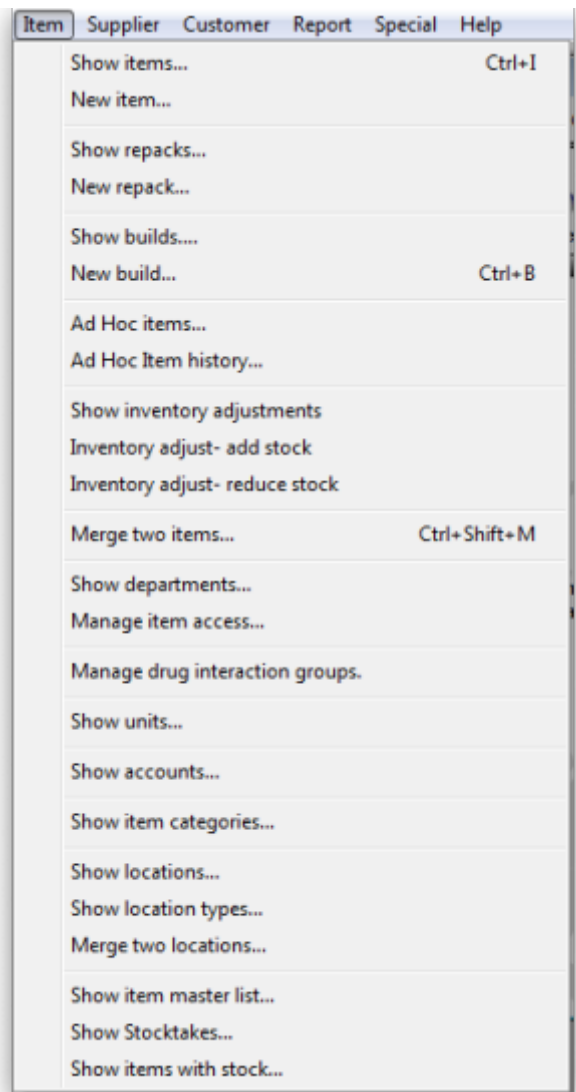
Item Supplier Customer Report Special Help

Show items... Ctrl+I
New item...

Show repacks...
New repack...

Show builds....
New build... Ctrl+B

Ad Hoc items...
Ad Hoc Item history...

Show inventory adjustments
Inventory adjust- add stock
Inventory adjust- reduce stock

Merge two items... Ctrl+Shift+M

Show departments...
Manage item access...

Manage drug interaction groups.

Show units...

Show accounts...

Show item categories...

Show locations...
Show location types...
Merge two locations...

Show item master list...
Show Stocktakes...
Show items with stock...